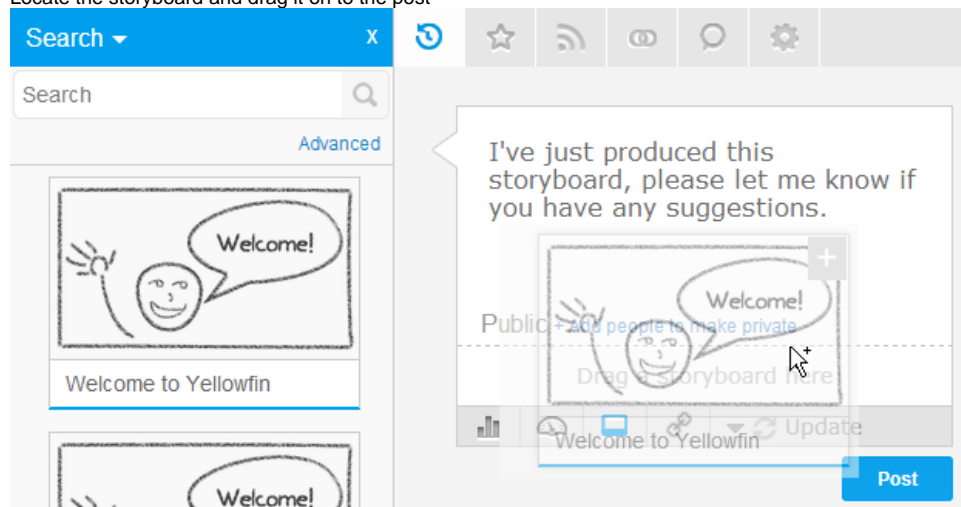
Locate the storyboard and drag it on to the post

Search
x

Search

Advanced

Welcome!

Welcome to Yellowfin

Welcome!

I've just produced this storyboard, please let me know if you have any suggestions.

+

Welcome!

Public + Add people to make private

Drag a storyboard here

Update

Welcome to Yellowfin

Post